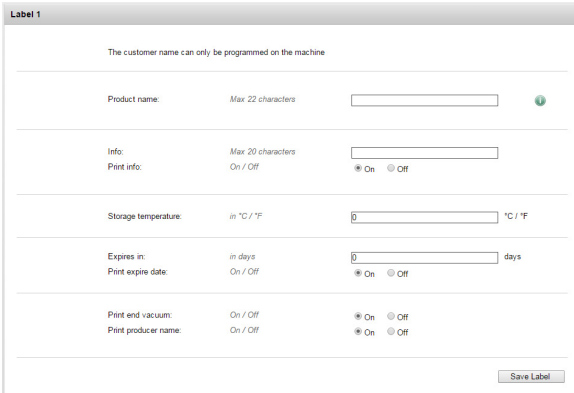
Label 1

The customer name can only be programmed on the machine

Product name: Max 22 characters

Info: Max 20 characters
Print info: On / Off On Off

Storage temperature: in °C / °F 0 °C / °F

Expires in: in days 0 days
Print expire date: On / Off On Off

Print end vacuum: On / Off On Off
Print producer name: On / Off On Off

Save Label